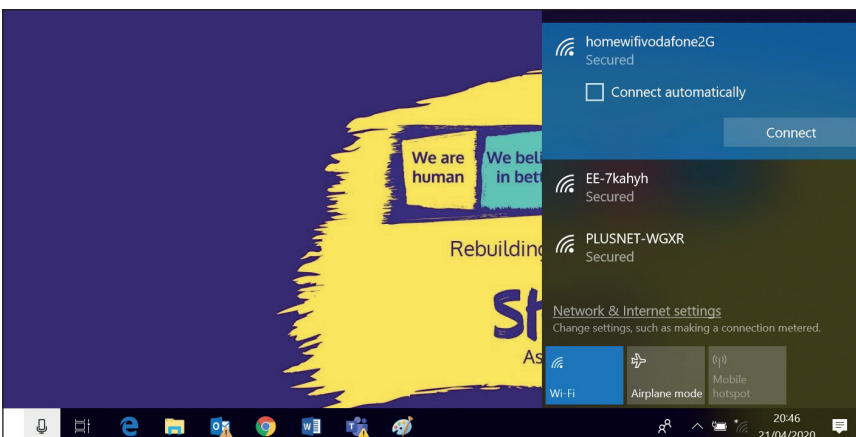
We are human

We beli in bett

Rebuilding

Sh

As

homewifivodafone2G
Secured

Connect automatically

Connect

EE-7kahyh
Secured

PLUSNET-WGXR
Secured

Network & Internet settings
Change settings, such as making a connection metered.

Wi-Fi

Airplane mode

Mobile hotspot

20:46
21/04/2020